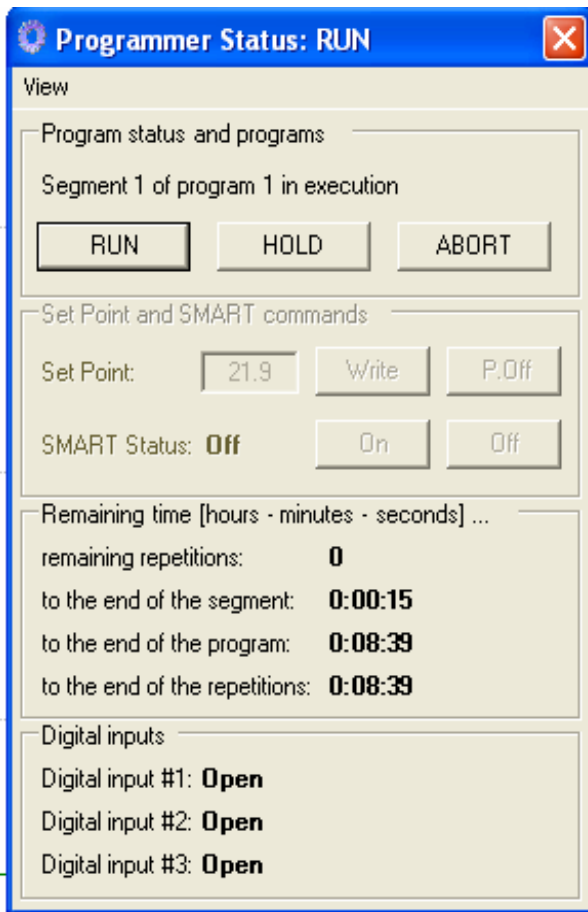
Programmer Status: RUN

View

Program status and programs

Segment 1 of program 1 in execution

RUN HOLD ABORT

Set Point and SMART commands

Set Point: 21.9 Write P.Off

SMART Status: Off On Off

Remaining time [hours - minutes - seconds] ...

remaining repetitions: 0

to the end of the segment: 0:00:15

to the end of the program: 0:08:39

to the end of the repetitions: 0:08:39

Digital inputs

Digital input #1: Open

Digital input #2: Open

Digital input #3: Open